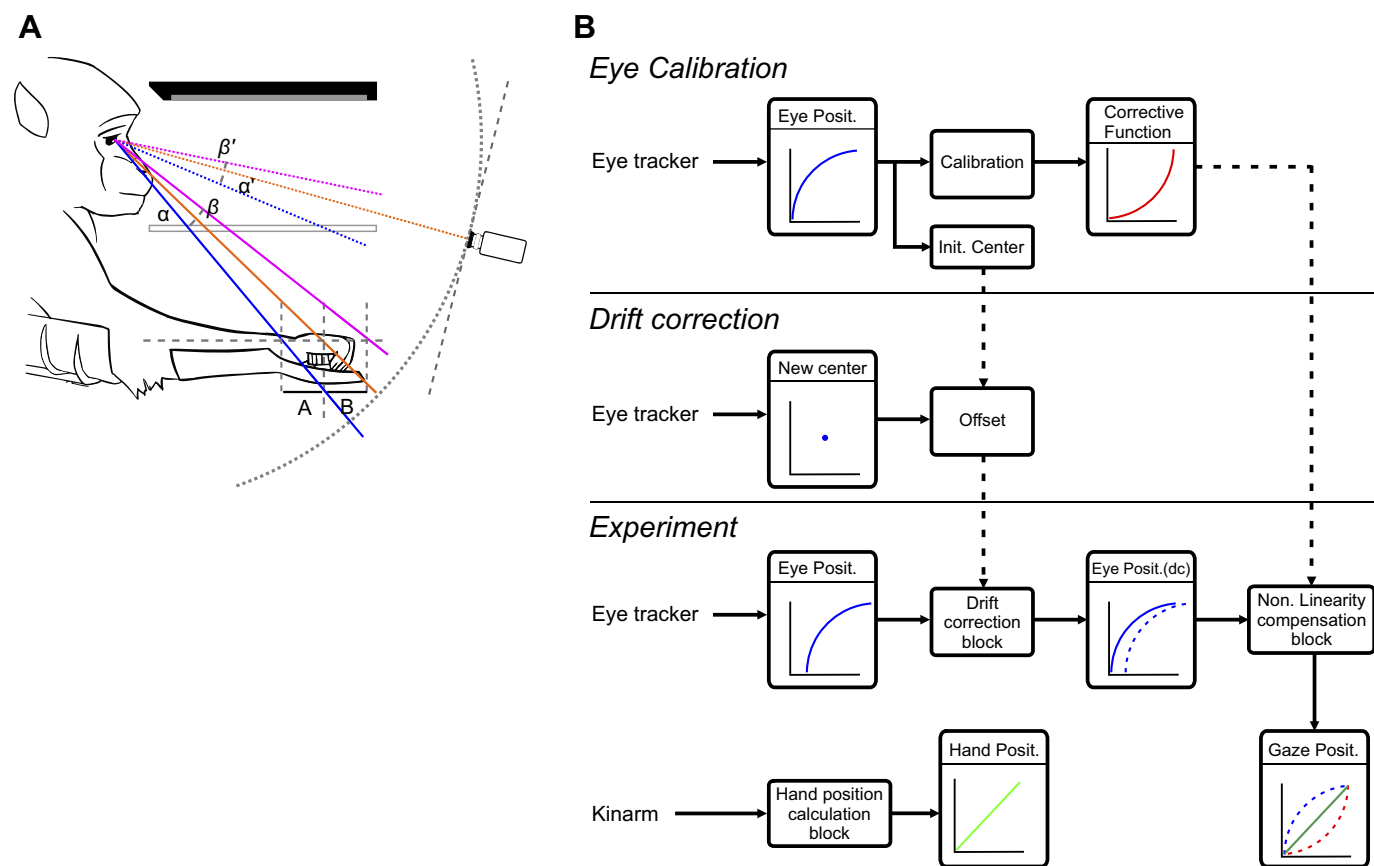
A

β′
α′
α
β
A B

B

Eye Calibration

Eye tracker
Eye Posit.
Calibration
Corrective Function
Init. Center

Drift correction

Eye tracker
New center
Offset

Experiment

Eye tracker
Eye Posit.
Drift correction block
Eye Posit.(dc)
Non. Linearity compensation block

Kinarm
Hand position calculation block
Hand Posit.
Gaze Posit.